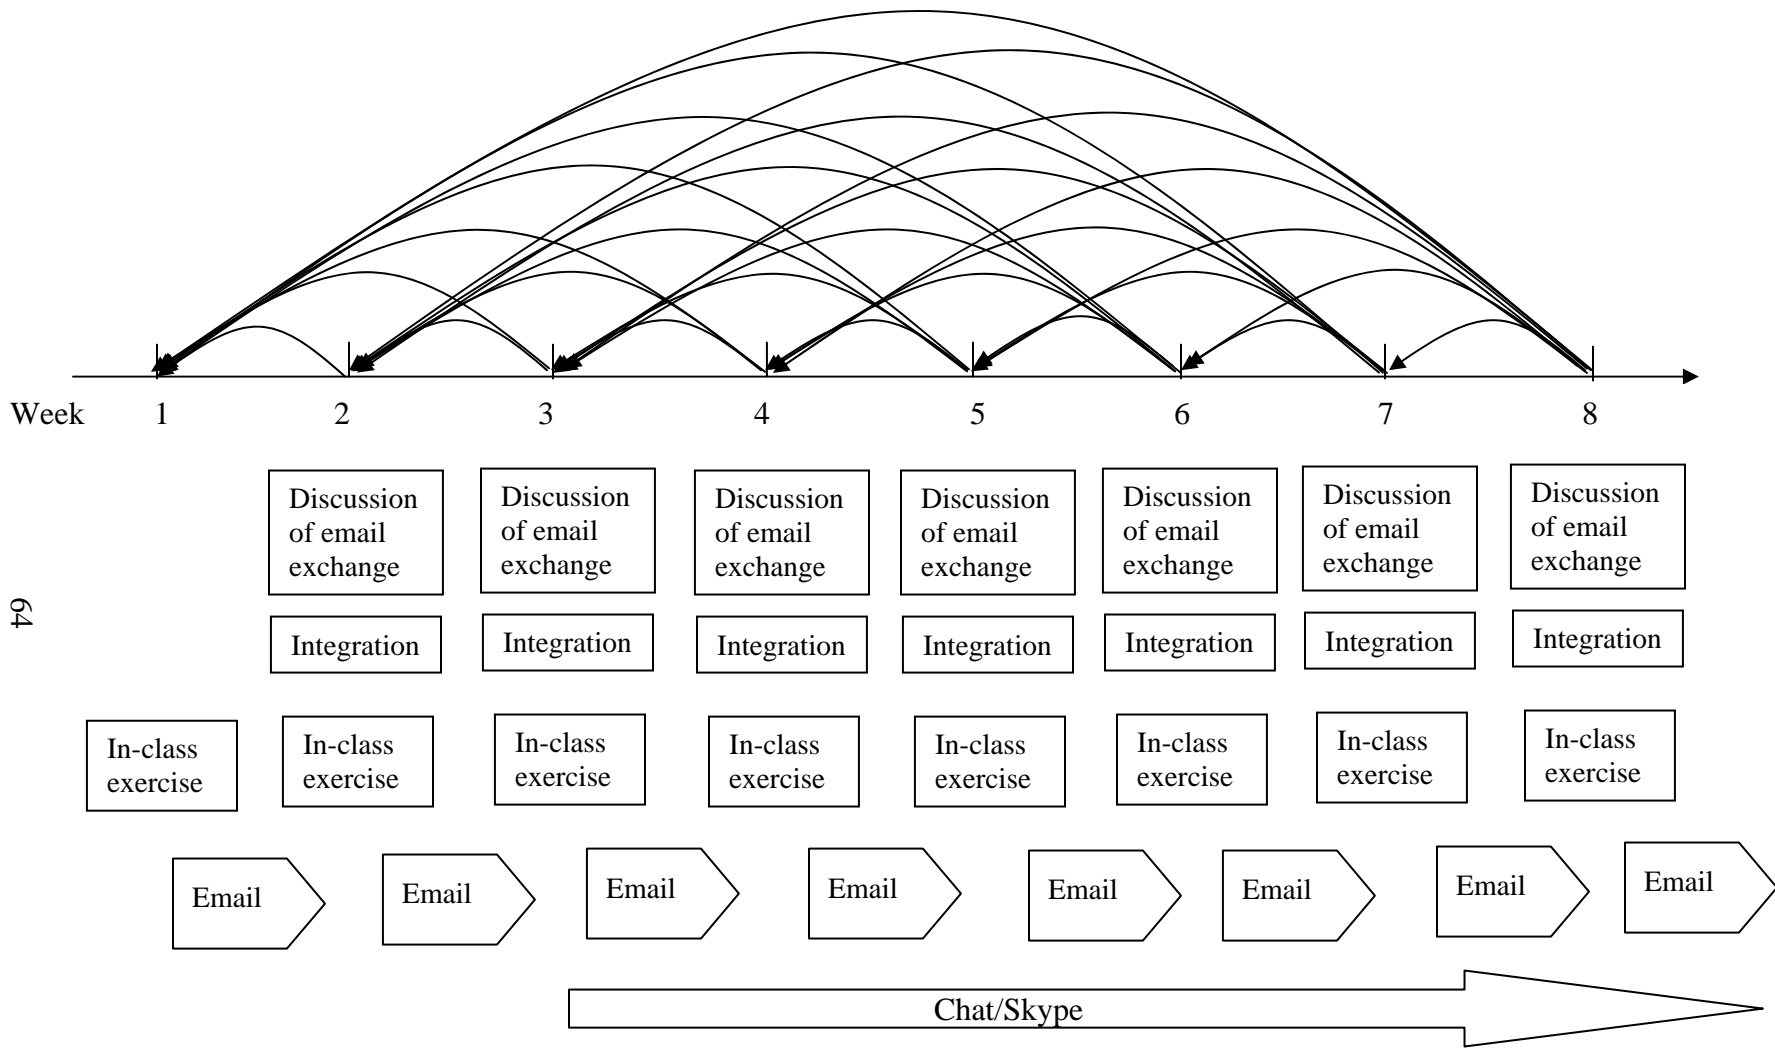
Week 1 2 3 4 5 6 7 8

Discussion of email exchange
Discussion of email exchange
Discussion of email exchange
Discussion of email exchange
Discussion of email exchange
Discussion of email exchange
Discussion of email exchange

64

Integration
Integration
Integration
Integration
Integration
Integration
Integration

In-class exercise
In-class exercise
In-class exercise
In-class exercise
In-class exercise
In-class exercise
In-class exercise
In-class exercise

Email
Email
Email
Email
Email
Email
Email
Email

Chat/Skype